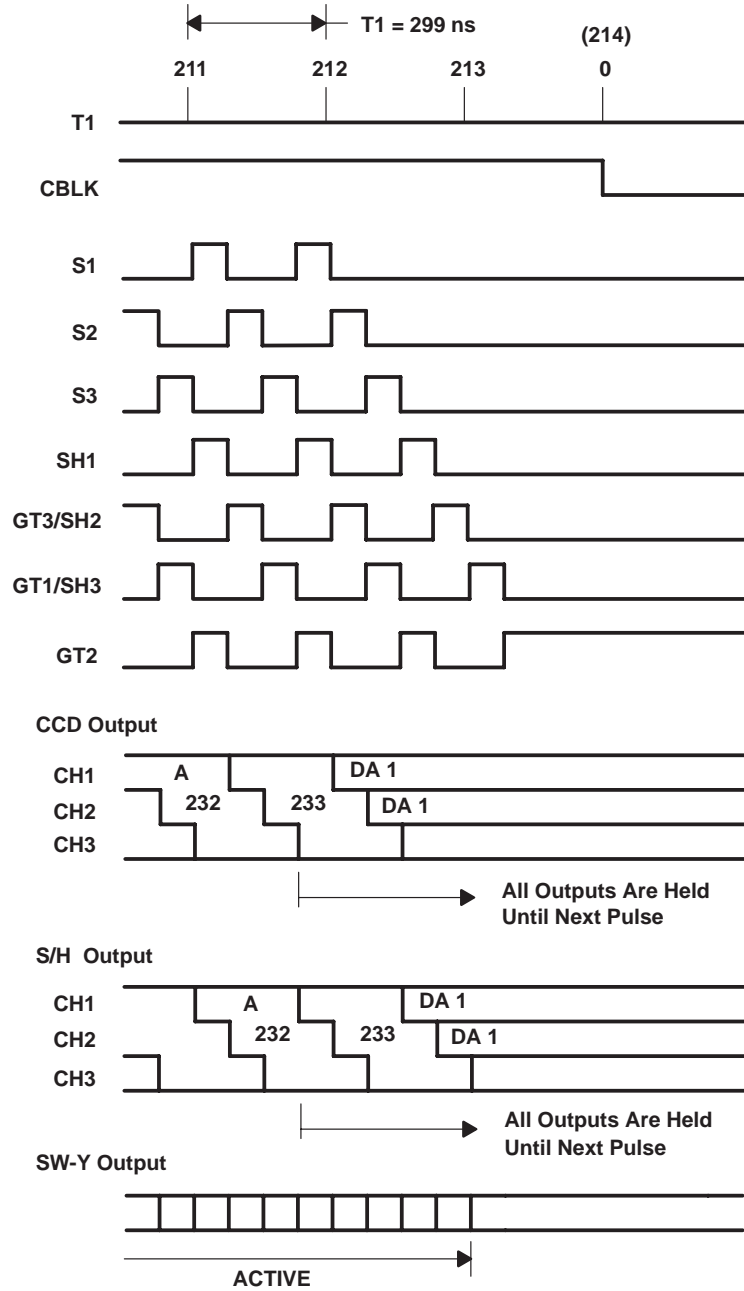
T1 = 299 ns

(214)

211 212 213 0

T1

CBLK

S1

S2

S3

SH1

GT3/SH2

GT1/SH3

GT2

CCD Output

CH1
CH2
CH3

A
232
233
DA 1
DA 1

All Outputs Are Held Until Next Pulse

S/H Output

CH1
CH2
CH3

A
232
233
DA 1
DA 1

All Outputs Are Held Until Next Pulse

SW-Y Output

ACTIVE